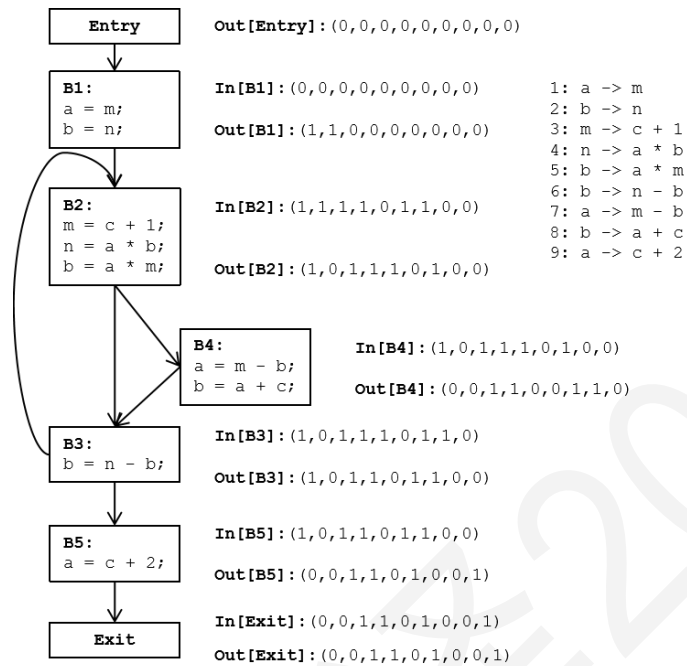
Entry

Out[Entry]: (0,0,0,0,0,0,0,0,0)

B1:
a = m;
b = n;

In[B1]: (0,0,0,0,0,0,0,0,0)

Out[B1]: (1,1,0,0,0,0,0,0,0)

1: a -> m
2: b -> n
3: m -> c + 1
4: n -> a * b
5: b -> a * m
6: b -> n - b
7: a -> m - b
8: b -> a + c
9: a -> c + 2

B2:
m = c + 1;
n = a * b;
b = a * m;

In[B2]: (1,1,1,1,0,1,1,0,0)

Out[B2]: (1,0,1,1,1,0,1,0,0)

B4:
a = m - b;
b = a + c;

In[B4]: (1,0,1,1,1,0,1,0,0)

Out[B4]: (0,0,1,1,0,0,1,1,0)

B3:
b = n - b;

In[B3]: (1,0,1,1,1,0,1,1,0)

Out[B3]: (1,0,1,1,0,1,1,0,0)

B5:
a = c + 2;

In[B5]: (1,0,1,1,0,1,1,0,0)

Out[B5]: (0,0,1,1,0,1,0,0,1)

Exit

In[Exit]: (0,0,1,1,0,1,0,0,1)

Out[Exit]: (0,0,1,1,0,1,0,0,1)